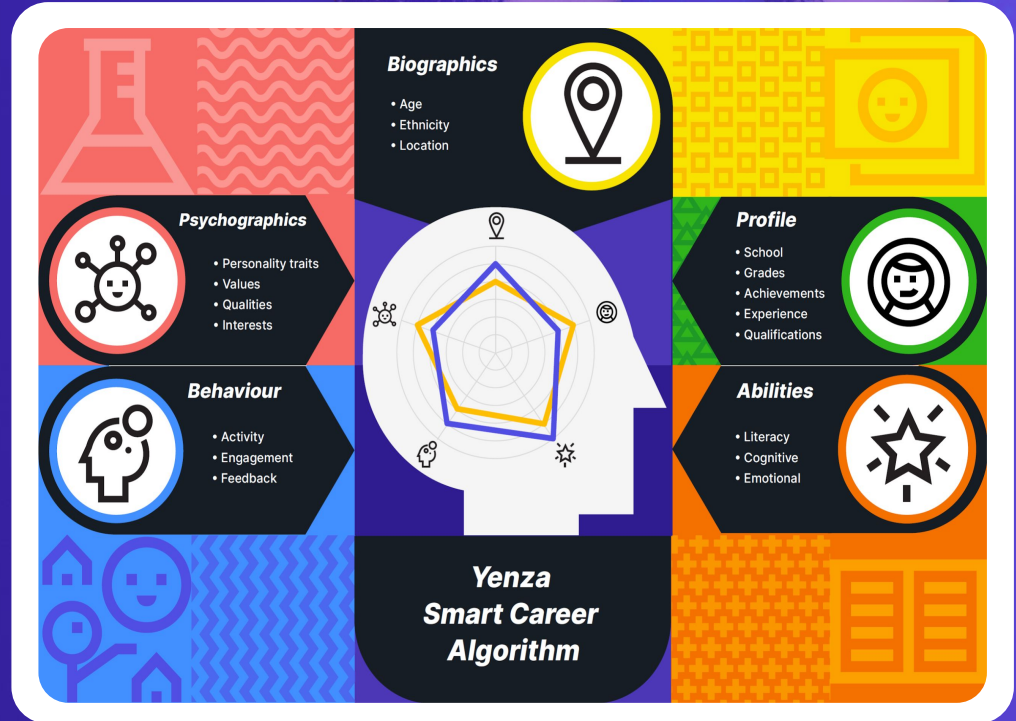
Biographics
• Age
• Ethnicity
• Location

Psychographics
• Personality traits
• Values
• Qualities
• Interests

Profile
• School
• Grades
• Achievements
• Experience
• Qualifications

Behaviour
• Activity
• Engagement
• Feedback

Abilities
• Literacy
• Cognitive
• Emotional

Yenza Smart Career Algorithm